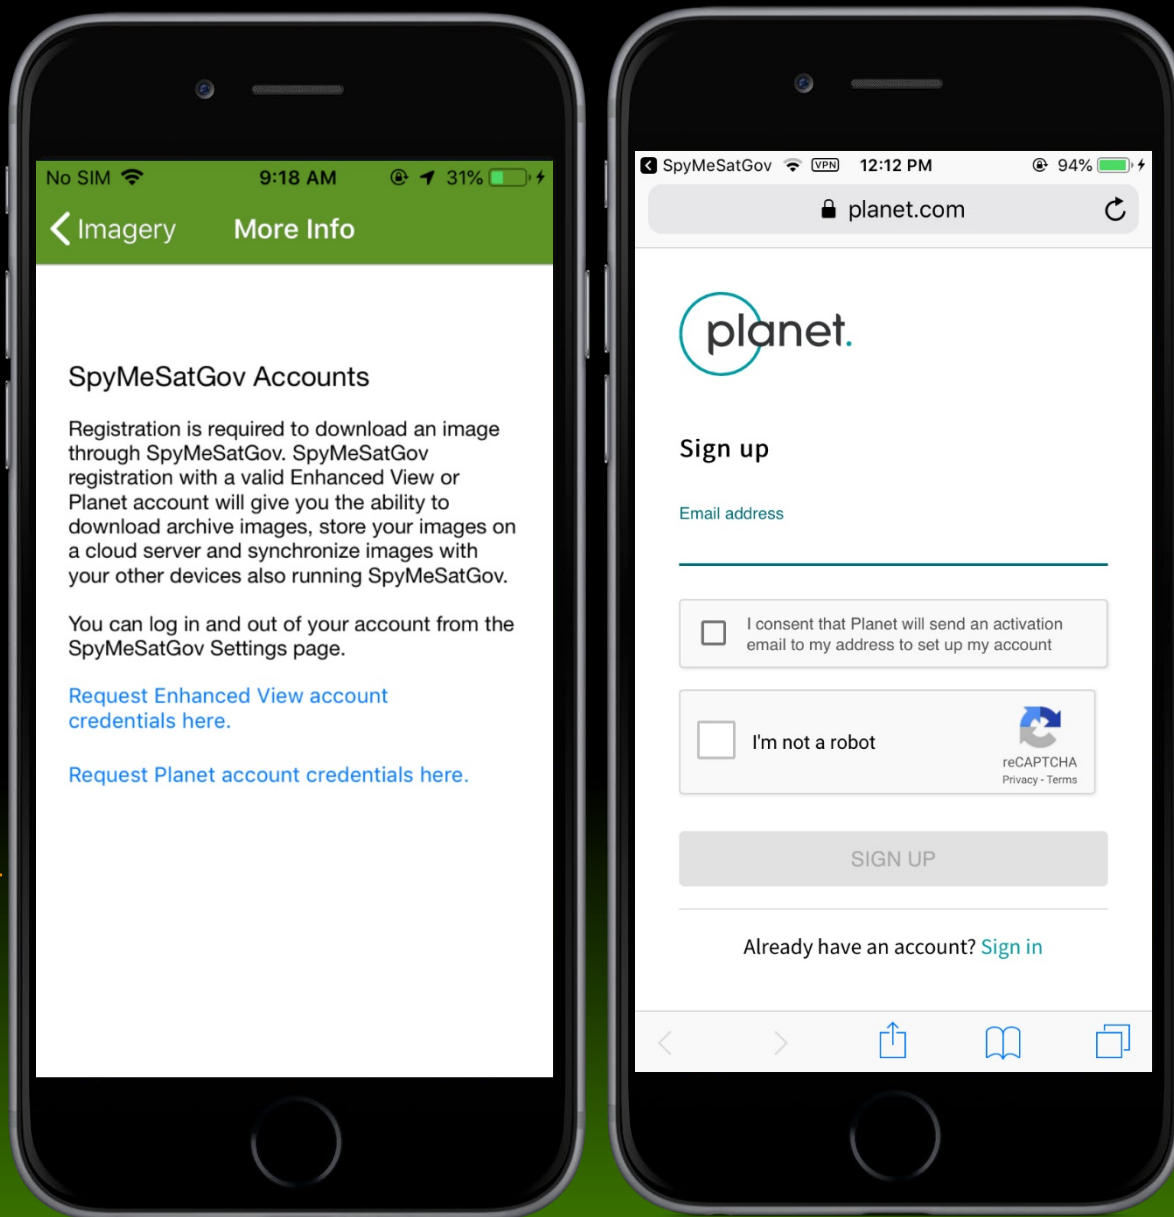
No SIM 9:18 AM 31%

Imagery More Info

SpyMeSatGov Accounts

Registration is required to download an image through SpyMeSatGov. SpyMeSatGov registration with a valid Enhanced View or Planet account will give you the ability to download archive images, store your images on a cloud server and synchronize images with your other devices also running SpyMeSatGov.

You can log in and out of your account from the SpyMeSatGov Settings page.

Request Enhanced View account credentials here.

Request Planet account credentials here.

SpyMeSatGov VPN 12:12 PM 94%

planet.com

planet.

Sign up

Email address

I consent that Planet will send an activation email to my address to set up my account

I'm not a robot

reCAPTCHA
Privacy - Terms

SIGN UP

Already have an account? Sign in